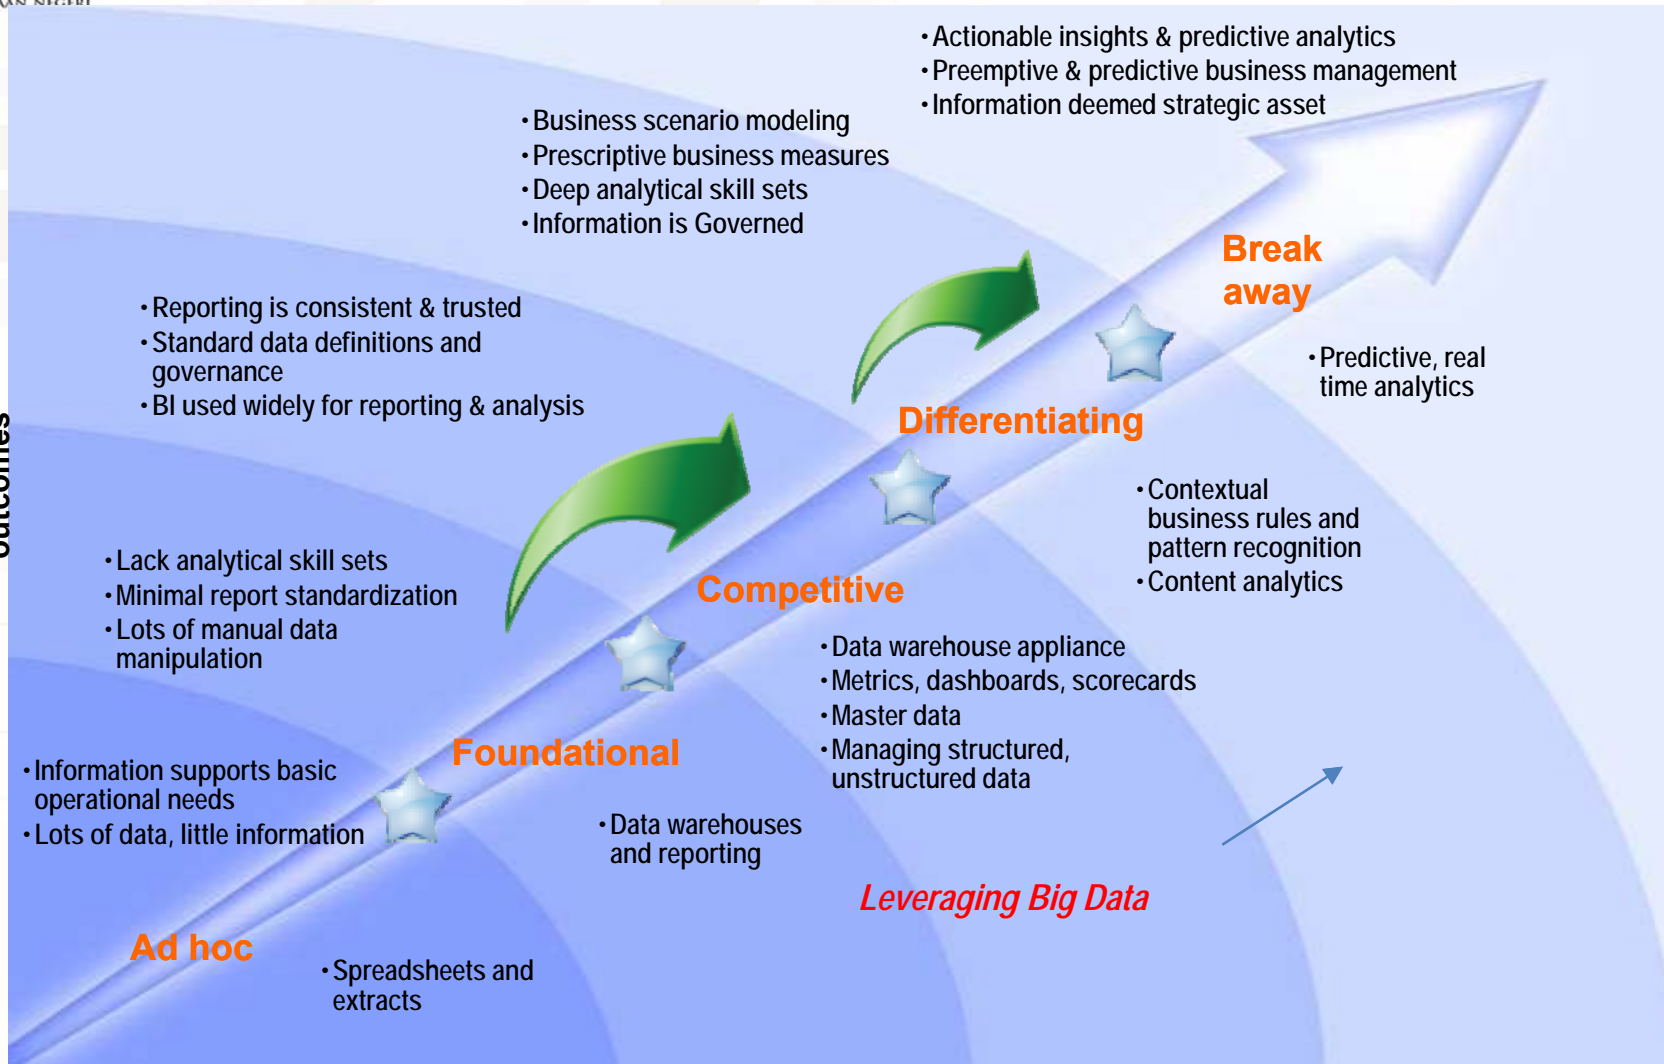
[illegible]

outcomes

• Actionable insights & predictive analytics
• Preemptive & predictive business management
• Information deemed strategic asset

• Business scenario modeling
• Prescriptive business measures
• Deep analytical skill sets
• Information is Governed

Break away

• Reporting is consistent & trusted
• Standard data definitions and governance
• BI used widely for reporting & analysis

• Predictive, real time analytics

Differentiating

• Contextual business rules and pattern recognition
• Content analytics

• Lack analytical skill sets
• Minimal report standardization
• Lots of manual data manipulation

Competitive

• Data warehouse appliance
• Metrics, dashboards, scorecards
• Master data
• Managing structured, unstructured data

• Information supports basic operational needs
• Lots of data, little information

Foundational

• Data warehouses and reporting

Leveraging Big Data

Ad hoc

• Spreadsheets and extracts